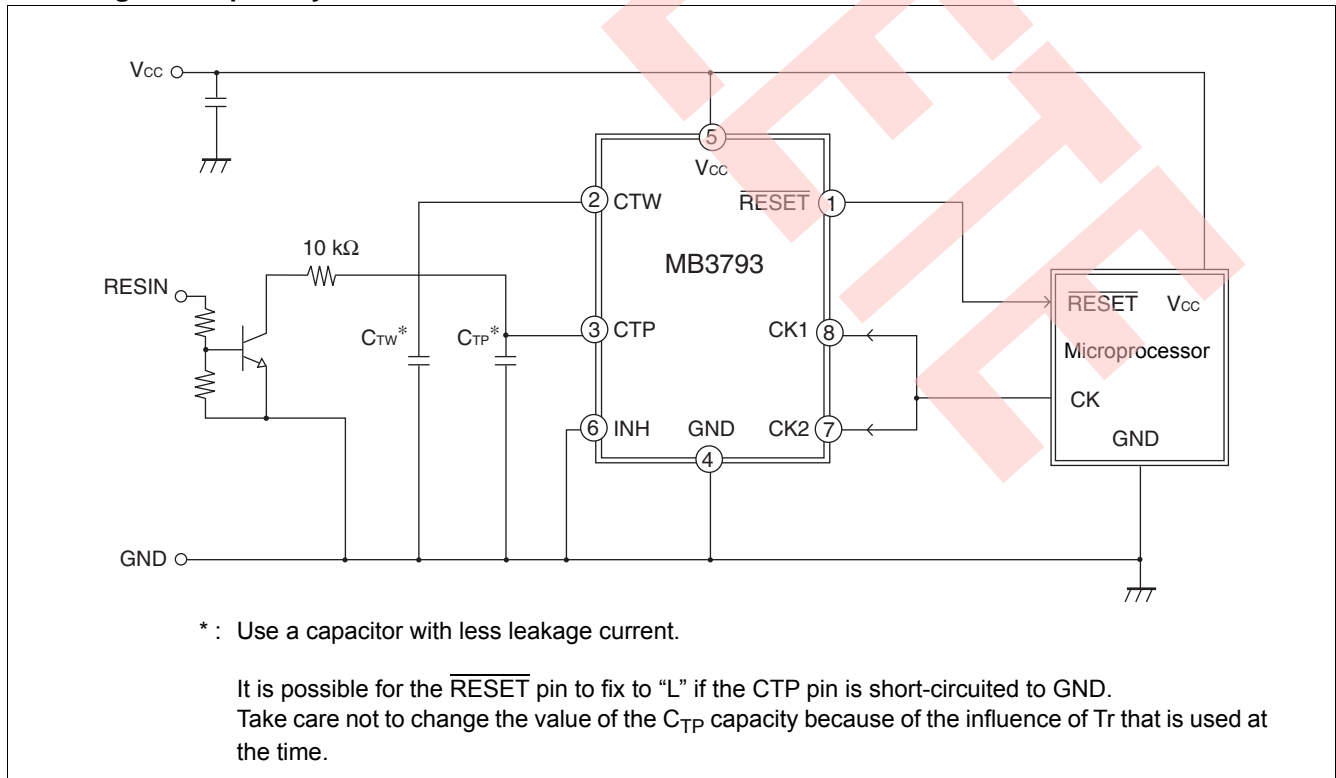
$V_{CC}$

$V_{CC}$

5

2 CTW

$\overline{RESET}$ 1

10 kΩ

MB3793

RESIN

$C_{TW}$*

$C_{TP}$*

3 CTP

CK1 8

$\overline{RESET}$ $V_{CC}$

Microprocessor

CK

6 INH

GND

CK2 7

GND

4

GND

* : Use a capacitor with less leakage current.

It is possible for the $\overline{RESET}$ pin to fix to "L" if the CTP pin is short-circuited to GND.
Take care not to change the value of the $C_{TP}$ capacity because of the influence of Tr that is used at the time.